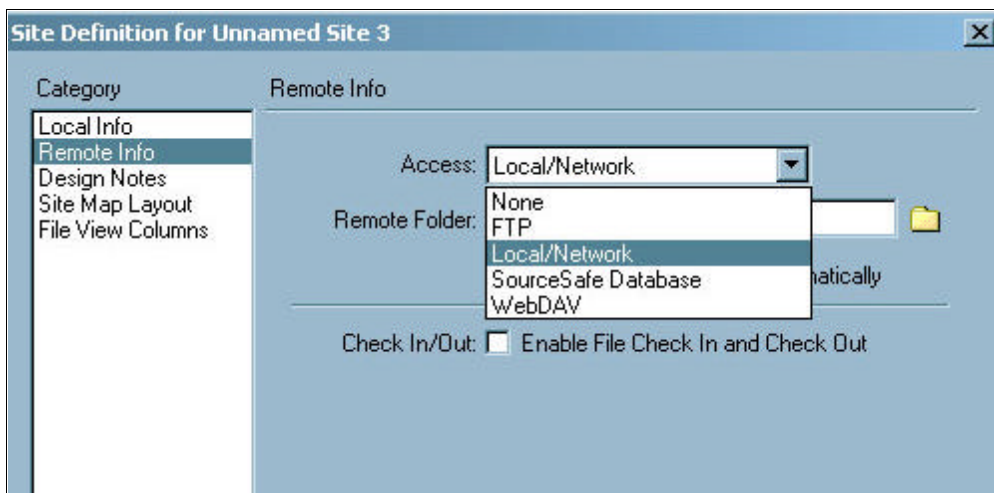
Site Definition for Unnamed Site 3

Category

Local Info
Remote Info
Design Notes
Site Map Layout
File View Columns

Remote Info

Access: Local/Network

None
FTP
Local/Network
SourceSafe Database
WebDAV

Remote Folder:

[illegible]natically

Check In/Out: Enable File Check In and Check Out